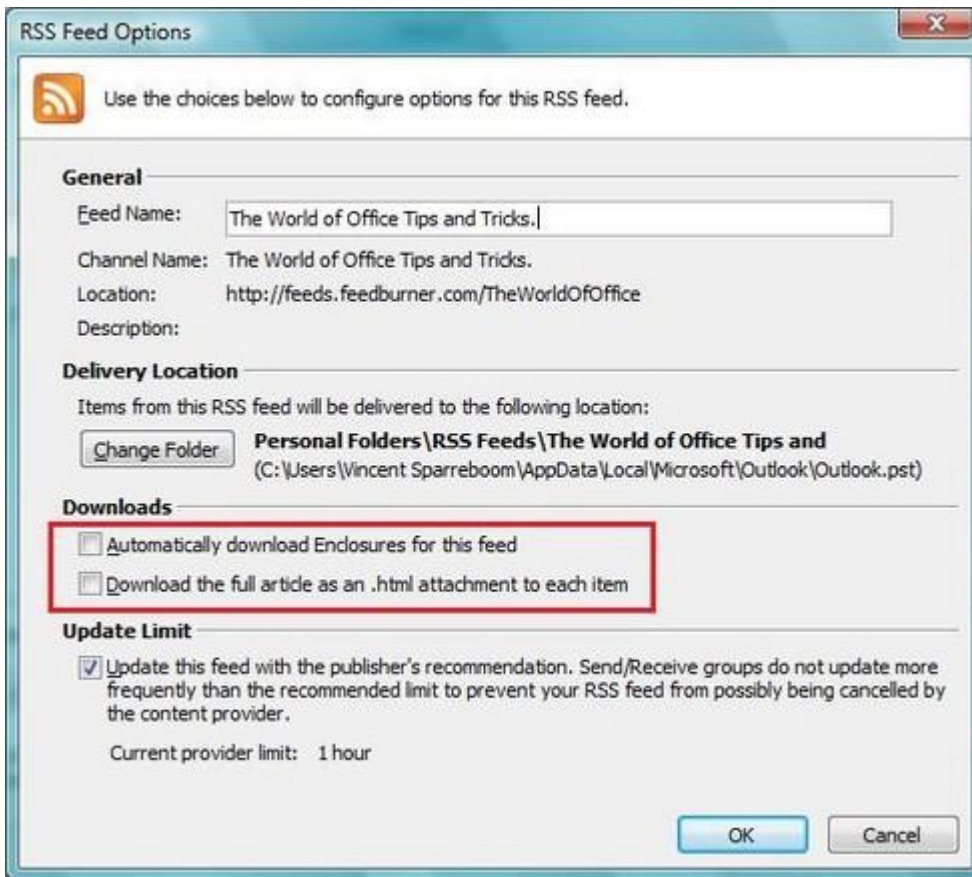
RSS Feed Options

Use the choices below to configure options for this RSS feed.

General

Feed Name: The World of Office Tips and Tricks.

Channel Name: The World of Office Tips and Tricks.

Location: http://feeds.feedburner.com/TheWorldOfOffice

Description:

Delivery Location

Items from this RSS feed will be delivered to the following location:

Change Folder

Personal Folders\RSS Feeds\The World of Office Tips and
(C:\Users\Vincent Sparreboom\AppData\Local\Microsoft\Outlook\Outlook.pst)

Downloads

Automatically download Enclosures for this feed

Download the full article as an .html attachment to each item

Update Limit

Update this feed with the publisher's recommendation. Send/Receive groups do not update more frequently than the recommended limit to prevent your RSS feed from possibly being cancelled by the content provider.

Current provider limit: 1 hour

OK

Cancel